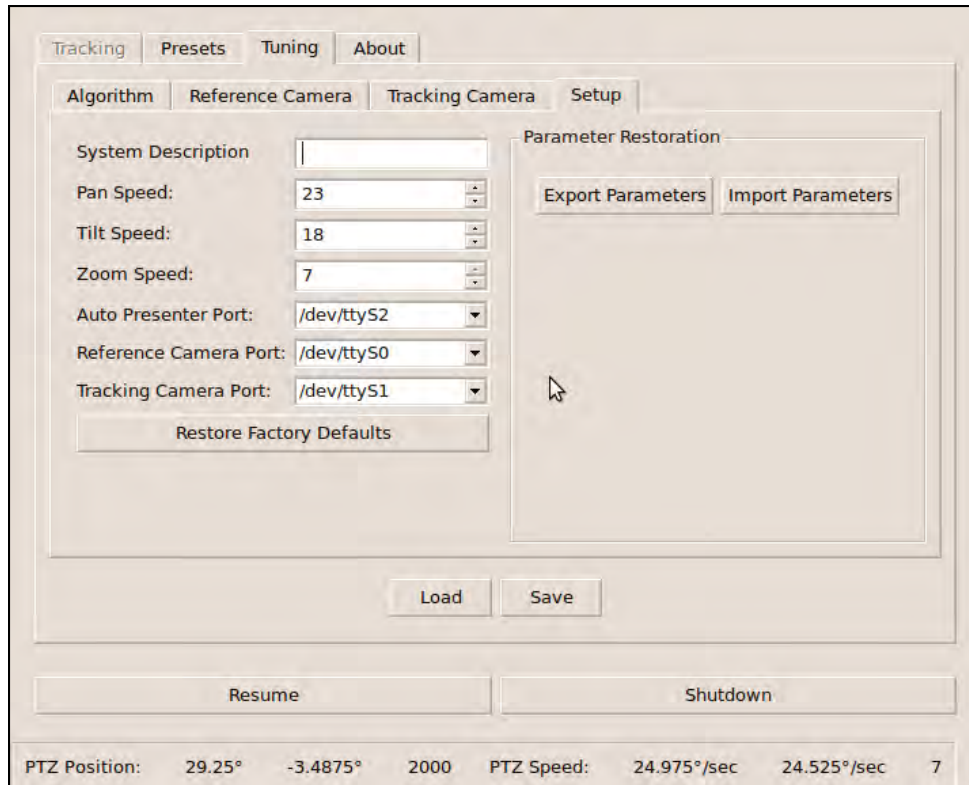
Tracking Presets Tuning About

Algorithm Reference Camera Tracking Camera Setup

System Description

Pan Speed: 23

Tilt Speed: 18

Zoom Speed: 7

Auto Presenter Port: /dev/ttyS2

Reference Camera Port: /dev/ttyS0

Tracking Camera Port: /dev/ttyS1

Restore Factory Defaults

Parameter Restoration

Export Parameters Import Parameters

Load Save

Resume Shutdown

PTZ Position: 29.25° -3.4875° 2000 PTZ Speed: 24.975°/sec 24.525°/sec 7